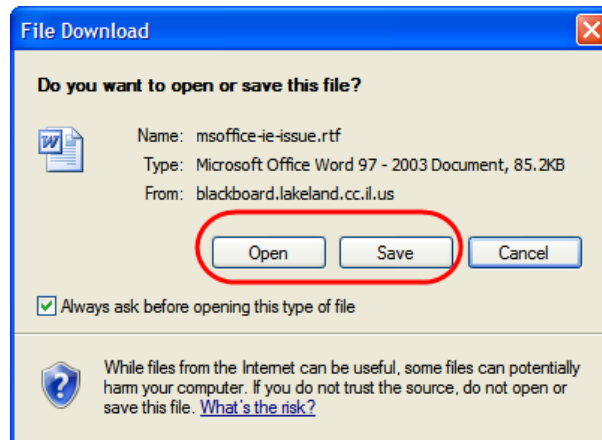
File Download

Do you want to open or save this file?

Name: msoffice-ie-issue.rtf
Type: Microsoft Office Word 97 - 2003 Document, 85.2KB
From: blackboard.lakeland.cc.il.us

Open Save Cancel

Always ask before opening this type of file

While files from the Internet can be useful, some files can potentially harm your computer. If you do not trust the source, do not open or save this file. What's the risk?